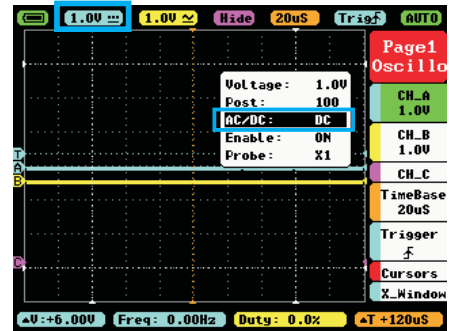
1.0V ⎓ 1.0V ≃ Hide 20uS Trig⨍ AUTO

Page1
Oscillo

Voltage: 1.0V
Post: 100
AC/DC: DC
Enable: ON
Probe: X1

CH_A
1.0V

CH_B
1.0V

CH_C

TimeBase
20uS

Trigger
⨍

Cursors

X_Window

T
A
B
C

▲V:+6.00V Freq: 0.00Hz Duty: 0.0% ▲T +120uS